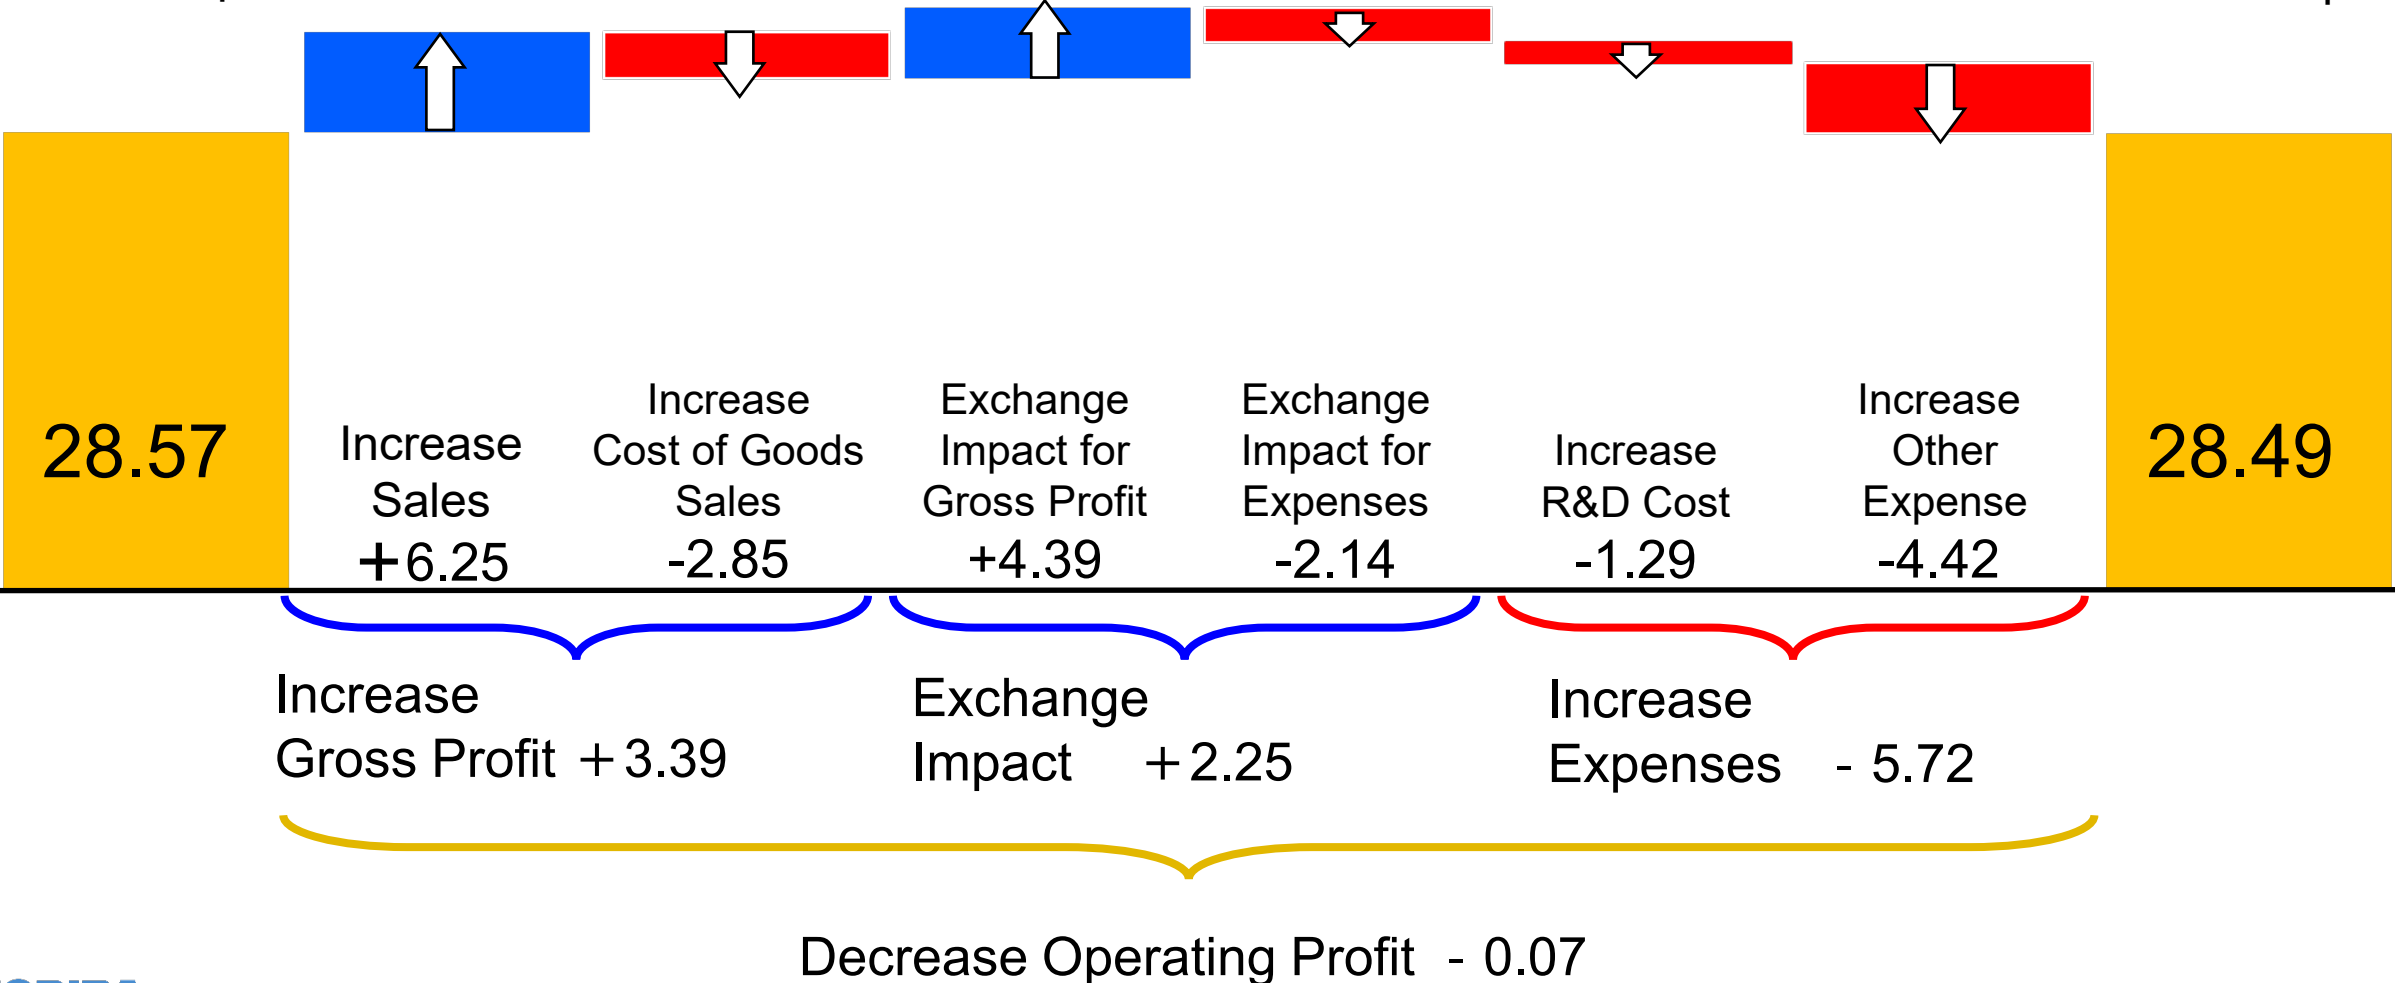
28.57

Increase Sales
+6.25

Increase Cost of Goods Sales
-2.85

Exchange Impact for Gross Profit
+4.39

Exchange Impact for Expenses
-2.14

Increase R&D Cost
-1.29

Increase Other Expense
-4.42

28.49

Increase Gross Profit +3.39

Exchange Impact +2.25

Increase Expenses - 5.72

Decrease Operating Profit - 0.07